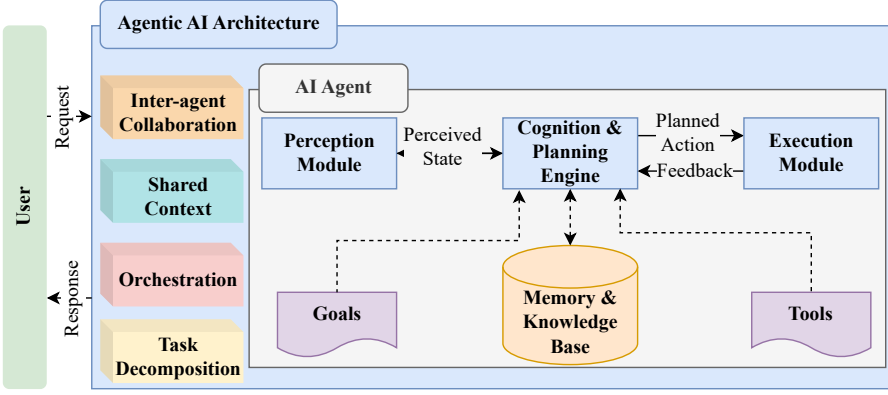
Agentic AI Architecture

User

Request

Response

Inter-agent Collaboration

Shared Context

Orchestration

Task Decomposition

AI Agent

Perception Module

Perceived State

Cognition & Planning Engine

Planned Action

Feedback

Execution Module

Goals

Memory & Knowledge Base

Tools